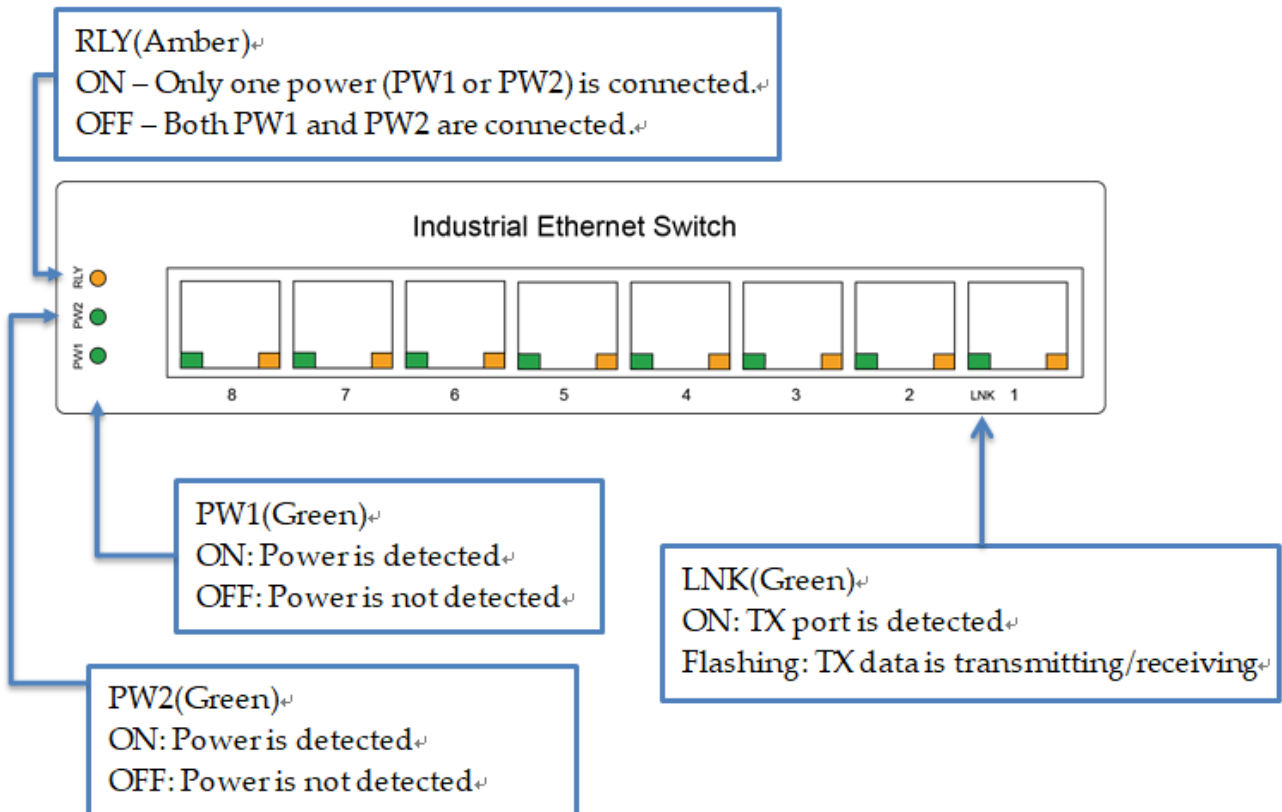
RLY(Amber)
ON – Only one power (PW1 or PW2) is connected.
OFF – Both PW1 and PW2 are connected.

Industrial Ethernet Switch

RLY
PW2
PW1

8 7 6 5 4 3 2 LNK 1

PW1(Green)
ON: Power is detected
OFF: Power is not detected

LNK(Green)
ON: TX port is detected
Flashing: TX data is transmitting/receiving

PW2(Green)
ON: Power is detected
OFF: Power is not detected